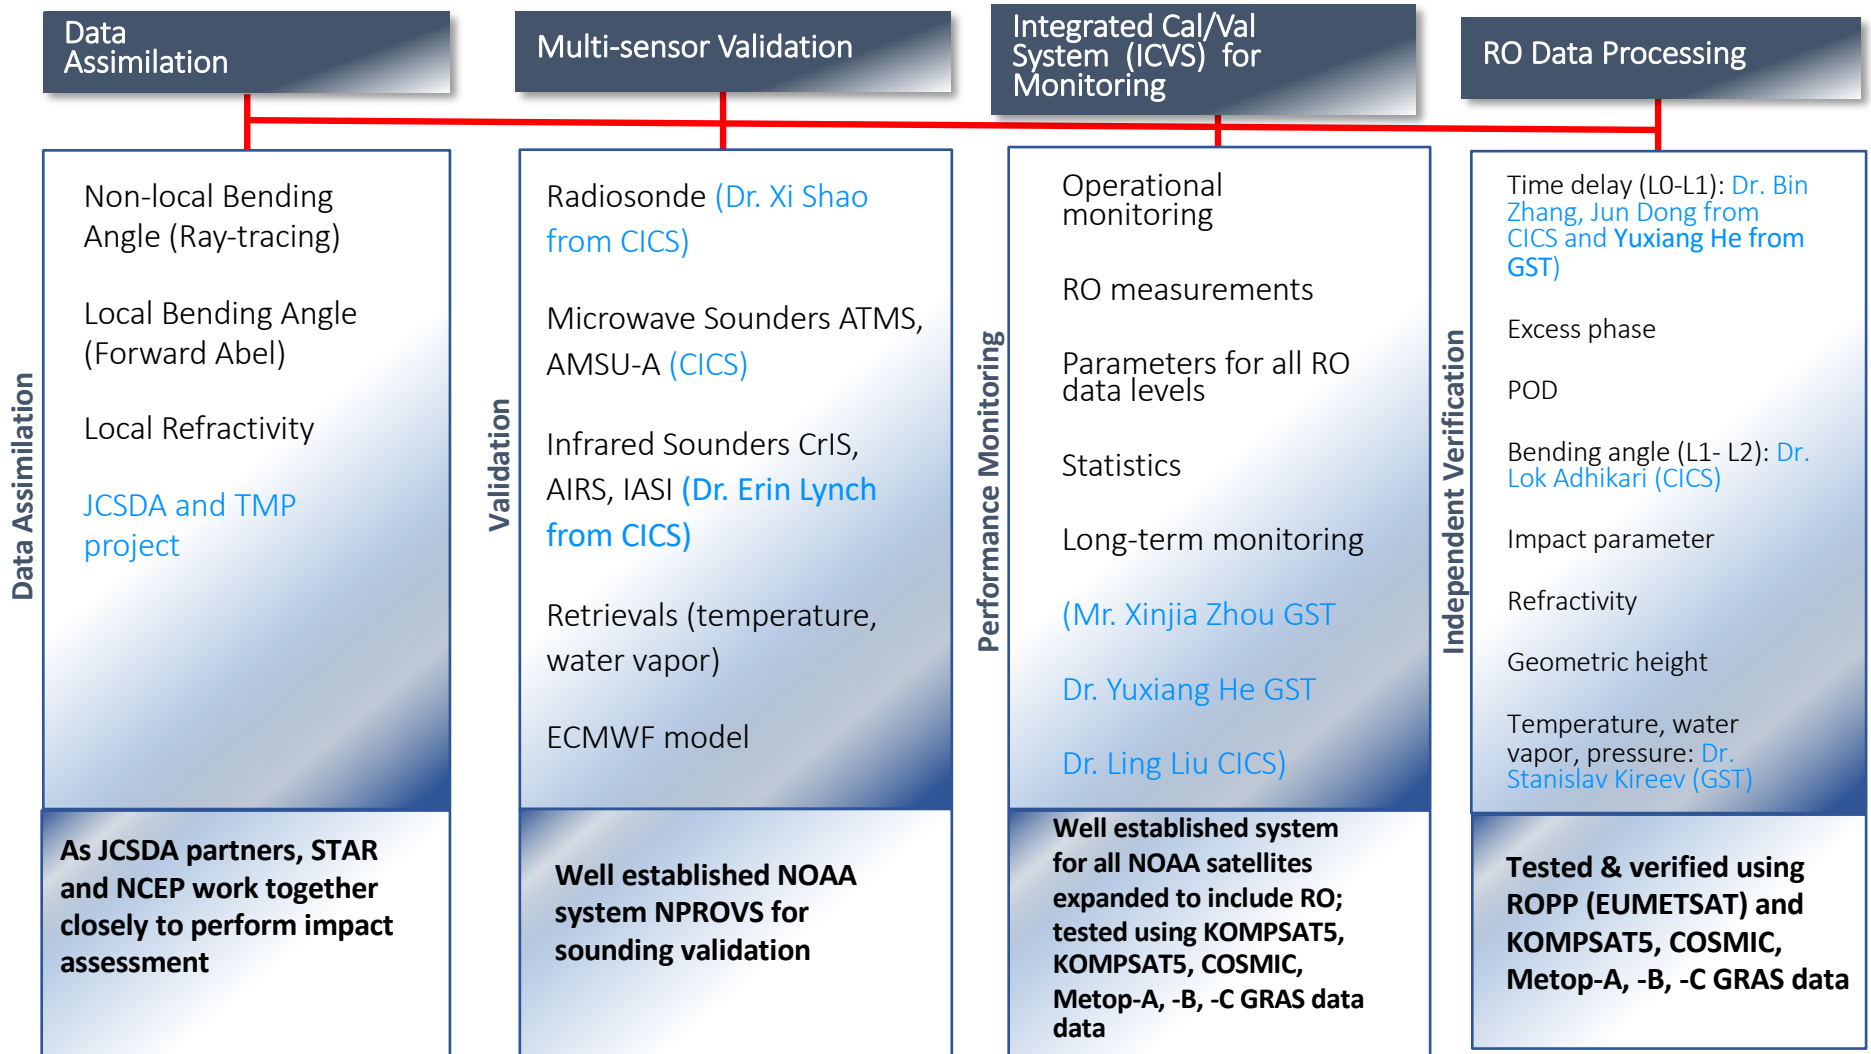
Data Assimilation

Multi-sensor Validation

Integrated Cal/Val System (ICVS) for Monitoring

RO Data Processing

Data Assimilation

Non-local Bending Angle (Ray-tracing)

Local Bending Angle (Forward Abel)

Local Refractivity

JCSDA and TMP project

As JCSDA partners, STAR and NCEP work together closely to perform impact assessment

Validation

Radiosonde (Dr. Xi Shao from CICS)

Microwave Sounders ATMS, AMSU-A (CICS)

Infrared Sounders CrIS, AIRS, IASI (Dr. Erin Lynch from CICS)

Retrievals (temperature, water vapor)

ECMWF model

Well established NOAA system NPROVS for sounding validation

Performance Monitoring

Operational monitoring

RO measurements

Parameters for all RO data levels

Statistics

Long-term monitoring

(Mr. Xinjia Zhou GST

Dr. Yuxiang He GST

Dr. Ling Liu CICS)

Well established system for all NOAA satellites expanded to include RO; tested using KOMPSAT5, KOMPSAT5, COSMIC, Metop-A, -B, -C GRAS data data

Independent Verification

Time delay (L0-L1): Dr. Bin Zhang, Jun Dong from CICS and Yuxiang He from GST)

Excess phase

POD

Bending angle (L1- L2): Dr. Lok Adhikari (CICS)

Impact parameter

Refractivity

Geometric height

Temperature, water vapor, pressure: Dr. Stanislav Kireev (GST)

Tested & verified using ROPP (EUMETSAT) and KOMPSAT5, COSMIC, Metop-A, -B, -C GRAS data